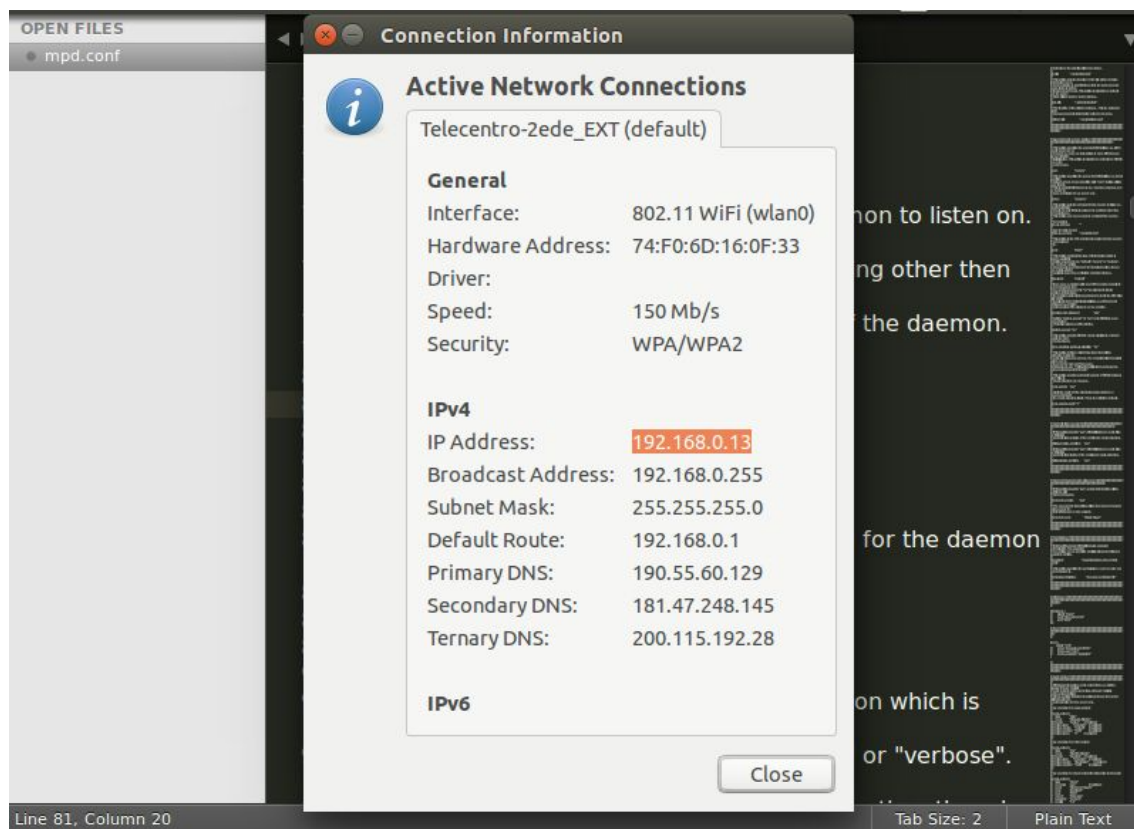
OPEN FILES
mpd.conf

Connection Information

Active Network Connections

Telecentro-2ede_EXT (default)

General
Interface: 802.11 WiFi (wlan0)
Hardware Address: 74:F0:6D:16:0F:33
Driver:
Speed: 150 Mb/s
Security: WPA/WPA2

IPv4
IP Address: 192.168.0.13
Broadcast Address: 192.168.0.255
Subnet Mask: 255.255.255.0
Default Route: 192.168.0.1
Primary DNS: 190.55.60.129
Secondary DNS: 181.47.248.145
Ternary DNS: 200.115.192.28

IPv6

Close

non to listen on.
ng other then
the daemon.
for the daemon
on which is
or "verbose".

Line 81, Column 20
Tab Size: 2
Plain Text